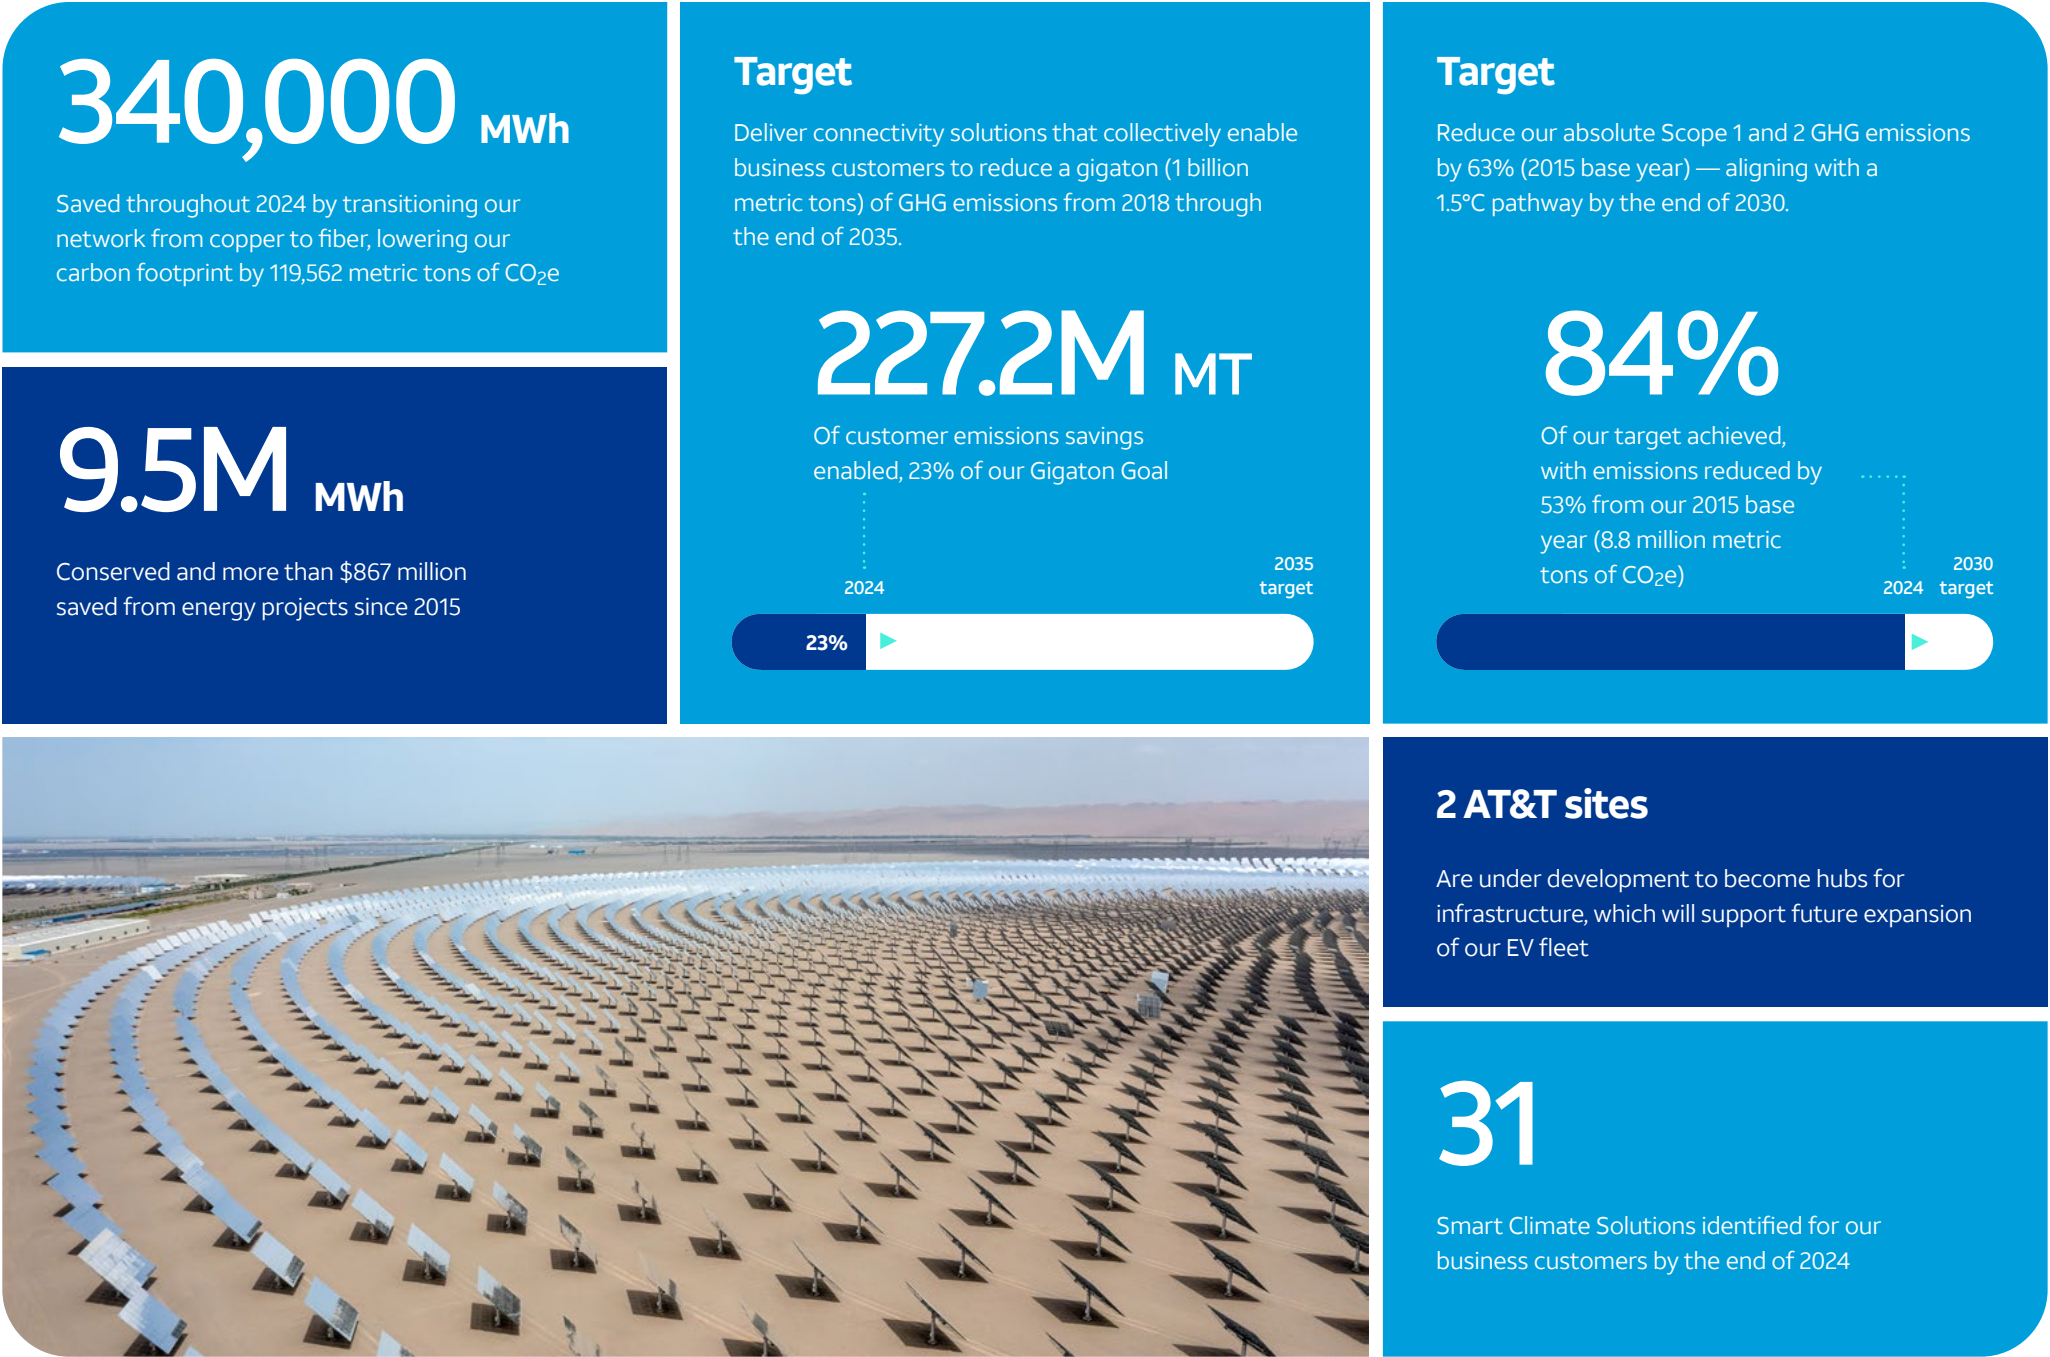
340,000 MWh

Saved throughout 2024 by transitioning our network from copper to fiber, lowering our carbon footprint by 119,562 metric tons of $CO_2e$

9.5M MWh

Conserved and more than $867 million saved from energy projects since 2015

Target

Deliver connectivity solutions that collectively enable business customers to reduce a gigaton (1 billion metric tons) of GHG emissions from 2018 through the end of 2035.

227.2M MT

Of customer emissions savings enabled, 23% of our Gigaton Goal

2024

2035 target

23%

Target

Reduce our absolute Scope 1 and 2 GHG emissions by 63% (2015 base year) — aligning with a 1.5°C pathway by the end of 2030.

84%

Of our target achieved, with emissions reduced by 53% from our 2015 base year (8.8 million metric tons of $CO_2e$)

2024

2030 target

2 AT&T sites

Are under development to become hubs for infrastructure, which will support future expansion of our EV fleet

31

Smart Climate Solutions identified for our business customers by the end of 2024